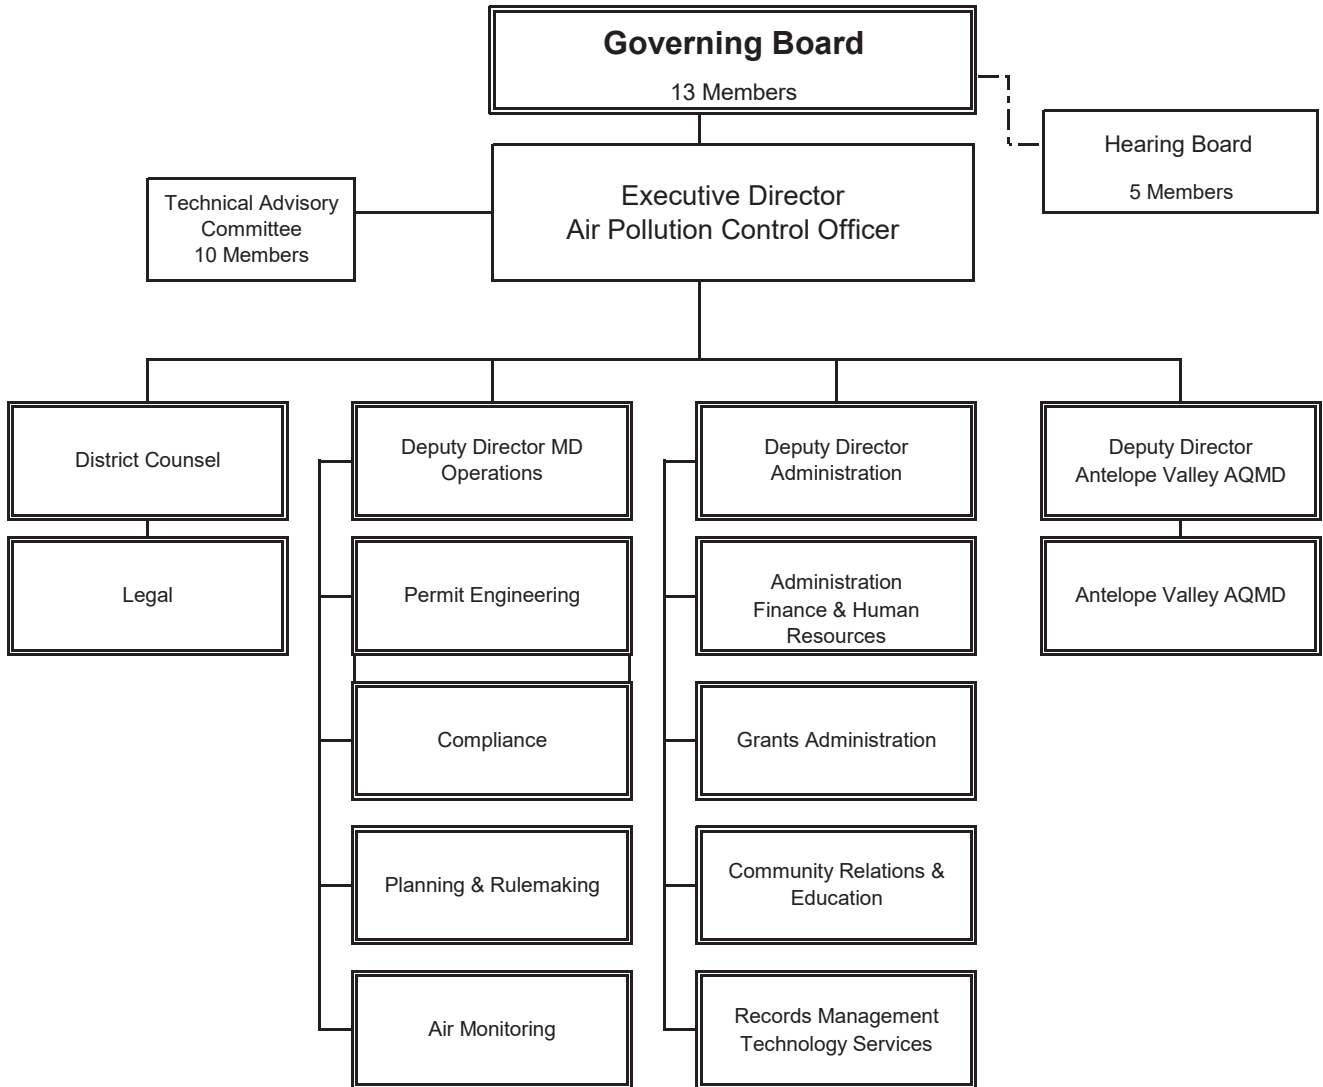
Governing Board
13 Members

Hearing Board
5 Members

Technical Advisory Committee
10 Members

Executive Director
Air Pollution Control Officer

District Counsel

Legal

Deputy Director MD Operations

Permit Engineering

Compliance

Planning & Rulemaking

Air Monitoring

Deputy Director Administration

Administration Finance & Human Resources

Grants Administration

Community Relations & Education

Records Management Technology Services

Deputy Director Antelope Valley AQMD

Antelope Valley AQMD